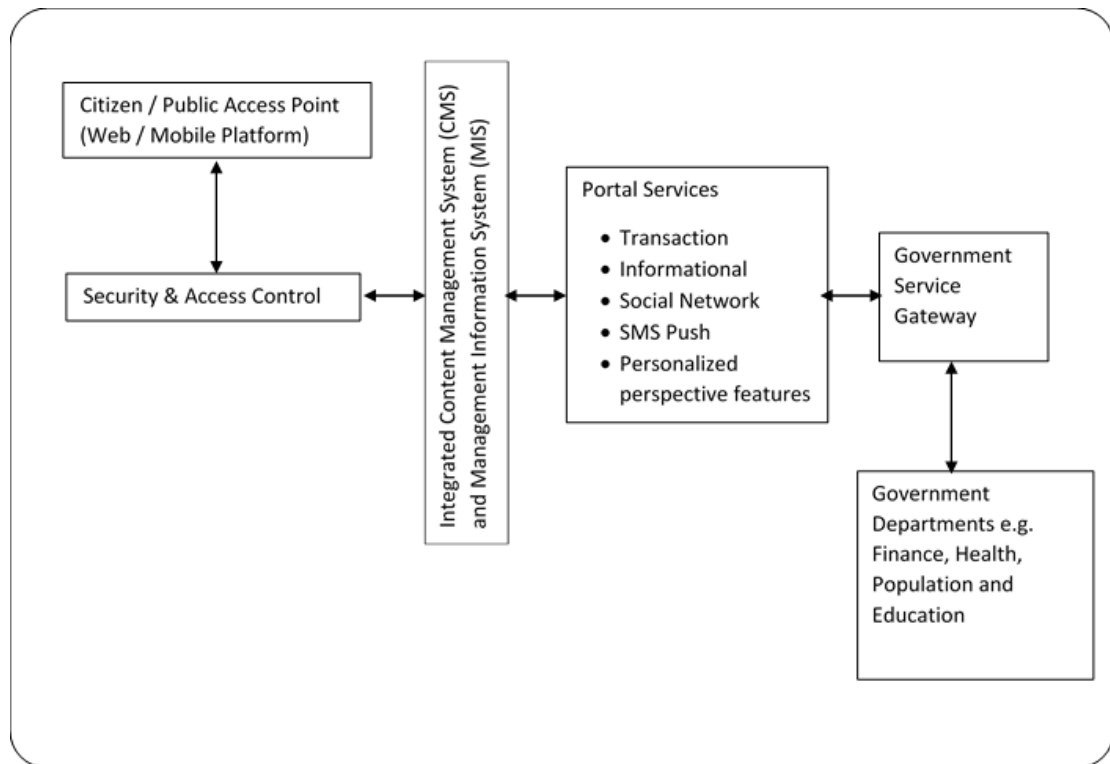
Citizen / Public Access Point (Web / Mobile Platform)

Security & Access Control

Integrated Content Management System (CMS) and Management Information System (MIS)

Portal Services
- Transaction
- Informational
- Social Network
- SMS Push
- Personalized perspective features

Government Service Gateway

Government Departments e.g. Finance, Health, Population and Education